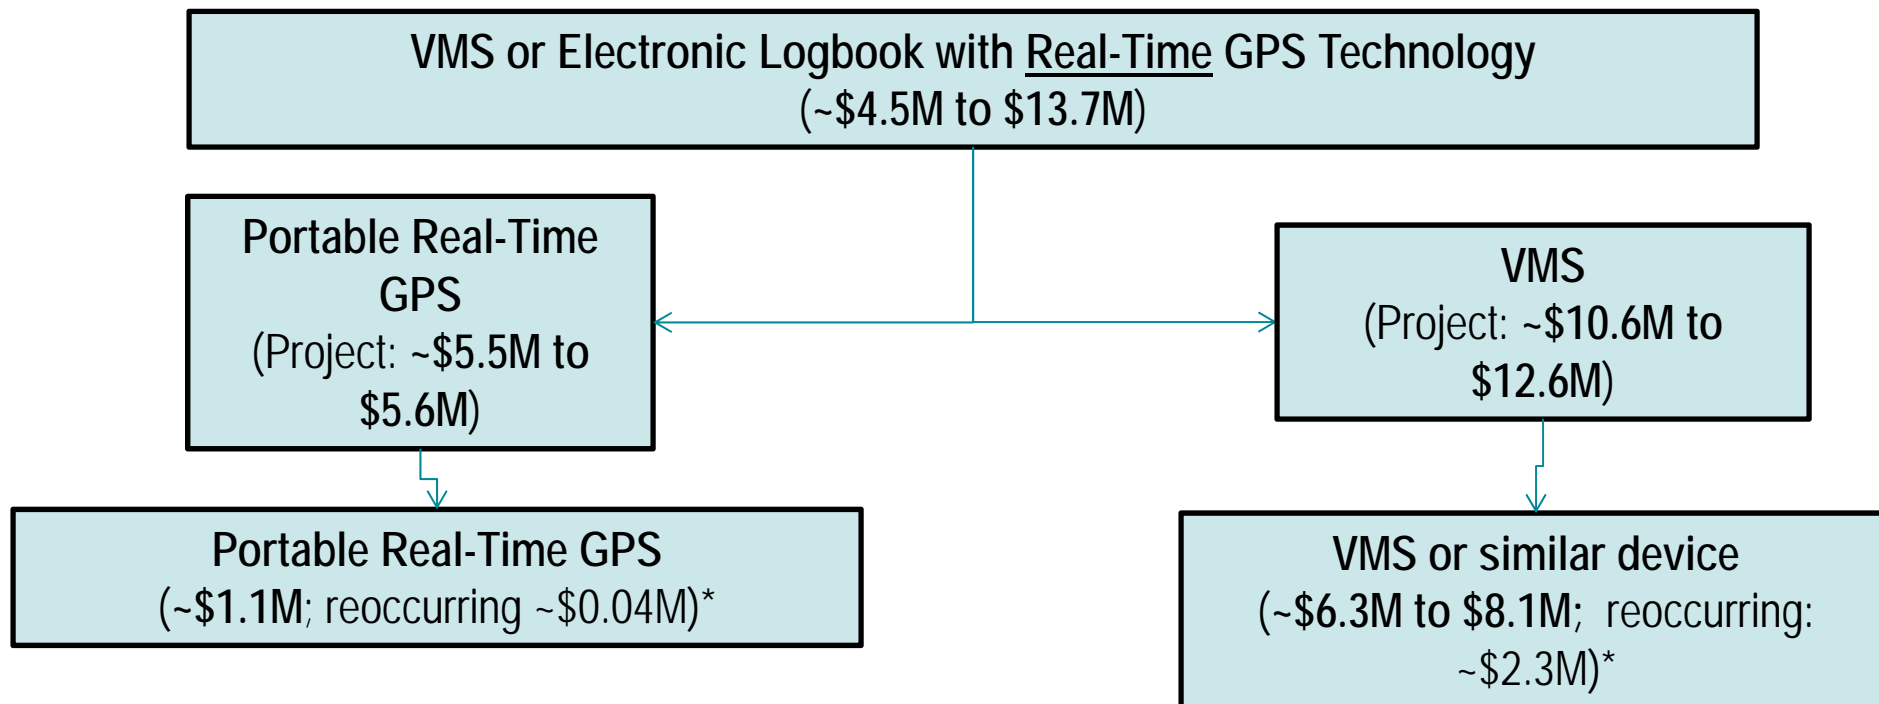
VMS or Electronic Logbook with Real-Time GPS Technology
(~$4.5M to $13.7M)

Portable Real-Time GPS
(Project: ~$5.5M to $5.6M)

VMS
(Project: ~$10.6M to $12.6M)

Portable Real-Time GPS
(~$1.1M; reoccurring ~$0.04M)*

VMS or similar device
(~$6.3M to $8.1M; reoccurring: ~$2.3M)*